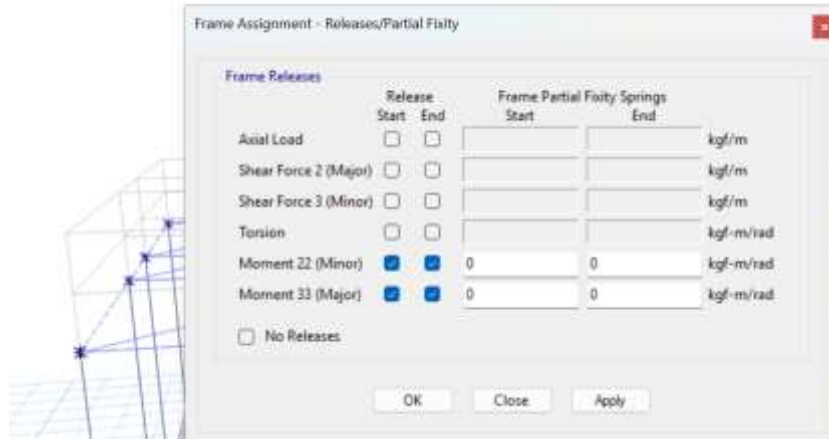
Frame Assignment - Releases/Partial Fixity

Frame Releases

| | Release Start | Release End | Frame Partial Fixity Springs Start | Frame Partial Fixity Springs End | |
|---|---|---|---|---|---|
| Axial Load | | | | | kgf/m |
| Shear Force 2 (Major) | | | | | kgf/m |
| Shear Force 3 (Minor) | | | | | kgf/m |
| Torsion | | | | | kgf-m/rad |
| Moment 22 (Minor) | | | 0 | 0 | kgf-m/rad |
| Moment 33 (Major) | | | 0 | 0 | kgf-m/rad |

No Releases

OK Close Apply